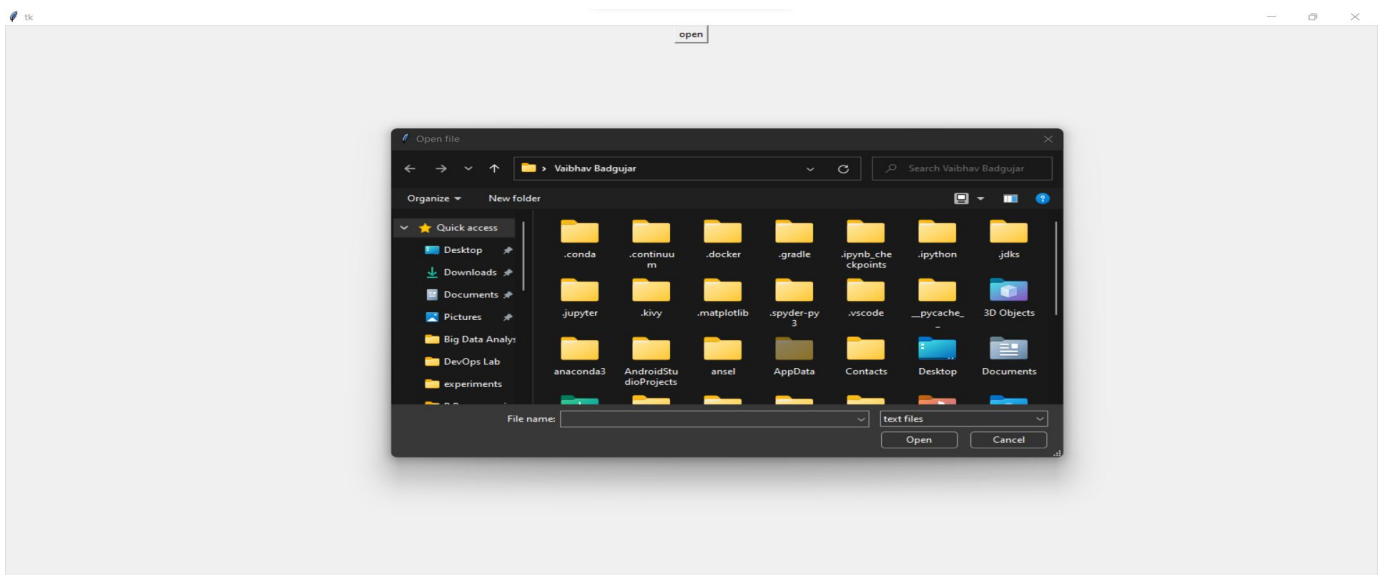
tk

open

Open file

Vaibhav Badgujar

Search Vaibhav Badgujar

Organize ▾ New folder

Quick access
Desktop
Downloads
Documents
Pictures
Big Data Analys
DevOps Lab
experiments
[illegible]

.conda
.continuum
.docker
.gradle
.ipynb_checkpoints
.ipython
.jdks
.jupyter
.kivy
.matplotlib
.spyder-py3
.vscode
__pycache__
3D Objects
anaconda3
AndroidStudioProjects
ansel
AppData
Contacts
Desktop
Documents

File name:
text files
Open
Cancel